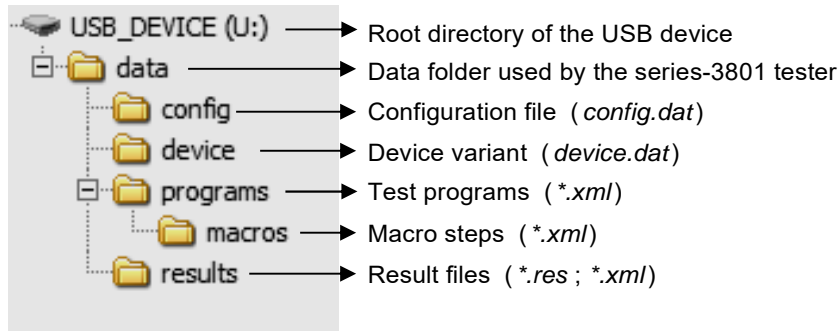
USB_DEVICE (U:) Root directory of the USB device
data Data folder used by the series-3801 tester
config Configuration file ( config.dat )
device Device variant ( device.dat )
programs Test programs ( *.xml )
macros Macro steps ( *.xml )
results Result files ( *.res ; *.xml )